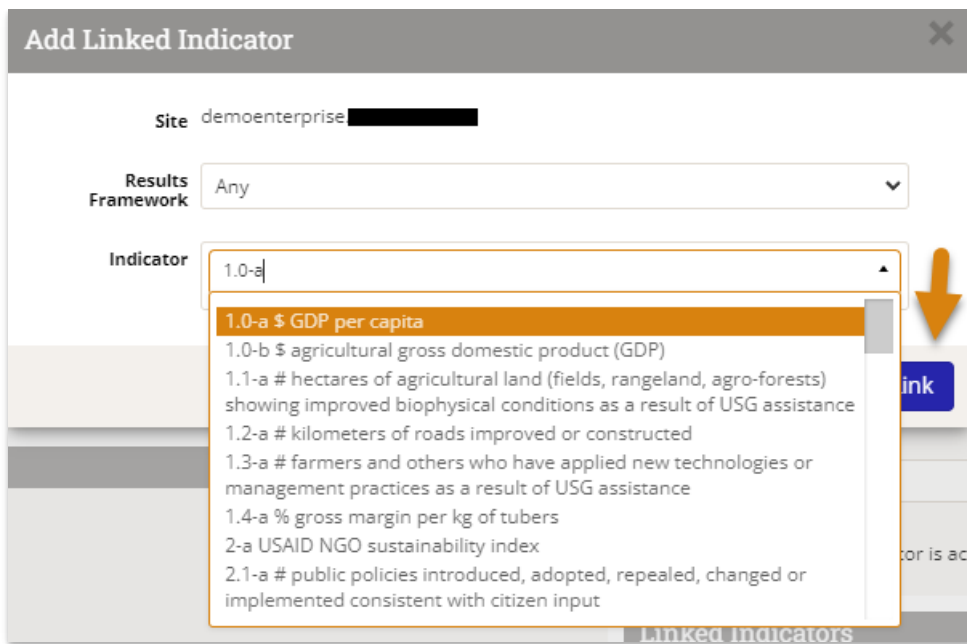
Add Linked Indicator

Site demoenterprise

Results Framework Any

Indicator 1.0-a

1.0-a $ GDP per capita
1.0-b $ agricultural gross domestic product (GDP)
1.1-a # hectares of agricultural land (fields, rangeland, agro-forests) showing improved biophysical conditions as a result of USG assistance
1.2-a # kilometers of roads improved or constructed
1.3-a # farmers and others who have applied new technologies or management practices as a result of USG assistance
1.4-a % gross margin per kg of tubers
2-a USAID NGO sustainability index
2.1-a # public policies introduced, adopted, repealed, changed or implemented consistent with citizen input

ink

tor is ac

Linked Indicators